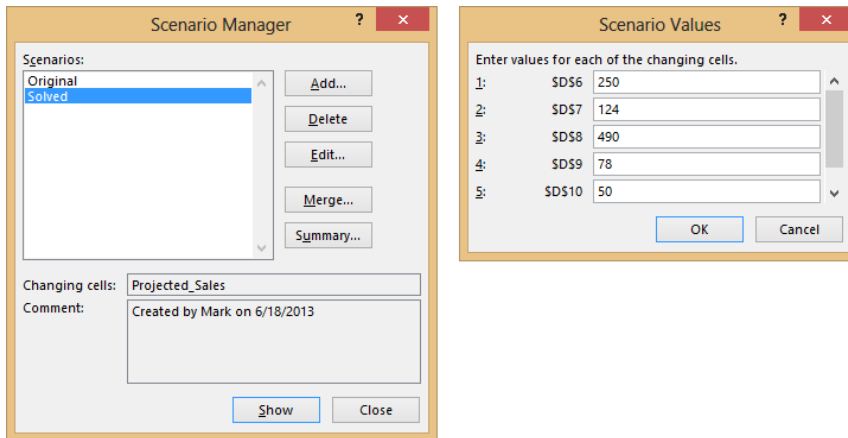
Scenario Manager

?

Scenarios:

Original
Solved

Add...

Delete

Edit...

Merge...

Summary...

Changing cells: Projected_Sales

Comment: Created by Mark on 6/18/2013

Show

Close

Scenario Values

?

Enter values for each of the changing cells.

1: $D$6 250
2: $D$7 124
3: $D$8 490
4: $D$9 78
5: $D$10 50

OK

Cancel